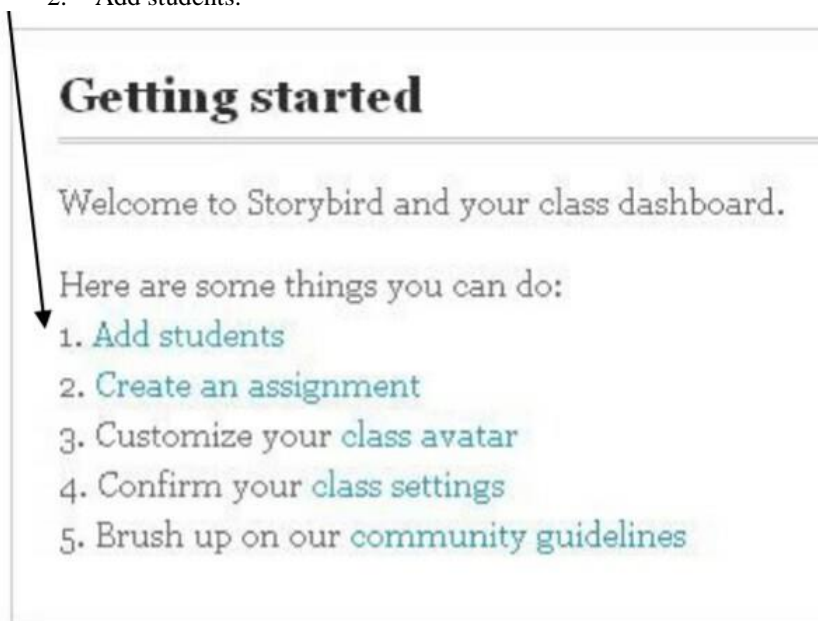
2. Add students.

Getting started

Welcome to Storybird and your class dashboard.

Here are some things you can do:
1. Add students
2. Create an assignment
3. Customize your class avatar
4. Confirm your class settings
5. Brush up on our community guidelines